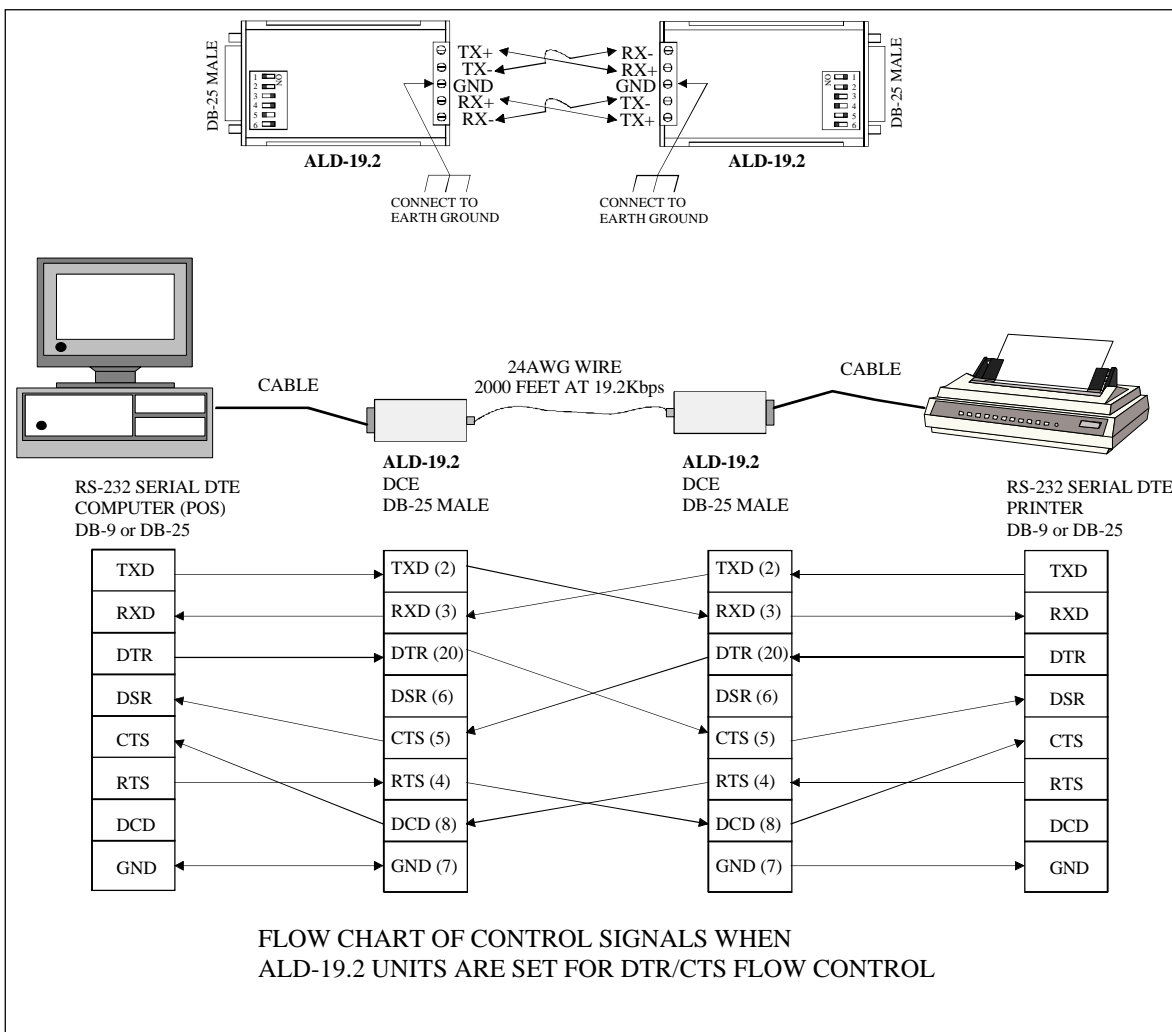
DB-25 MALE

1 2 3 4 5 6 ON

TX+
TX-
GND
RX+
RX-

RX-
RX+
GND
TX-
TX+

ON 1 2 3 4 5 6

DB-25 MALE

ALD-19.2

ALD-19.2

CONNECT TO EARTH GROUND

CONNECT TO EARTH GROUND

CABLE

24AWG WIRE
2000 FEET AT 19.2Kbps

CABLE

ALD-19.2
DCE
DB-25 MALE

ALD-19.2
DCE
DB-25 MALE

RS-232 SERIAL DTE
COMPUTER (POS)
DB-9 or DB-25

RS-232 SERIAL DTE
PRINTER
DB-9 or DB-25

| TXD |
|---|
| RXD |
| DTR |
| DSR |
| CTS |
| RTS |
| DCD |
| GND |

| TXD (2) |
|---|
| RXD (3) |
| DTR (20) |
| DSR (6) |
| CTS (5) |
| RTS (4) |
| DCD (8) |
| GND (7) |

| TXD (2) |
|---|
| RXD (3) |
| DTR (20) |
| DSR (6) |
| CTS (5) |
| RTS (4) |
| DCD (8) |
| GND (7) |

| TXD |
|---|
| RXD |
| DTR |
| DSR |
| CTS |
| RTS |
| DCD |
| GND |

FLOW CHART OF CONTROL SIGNALS WHEN
ALD-19.2 UNITS ARE SET FOR DTR/CTS FLOW CONTROL